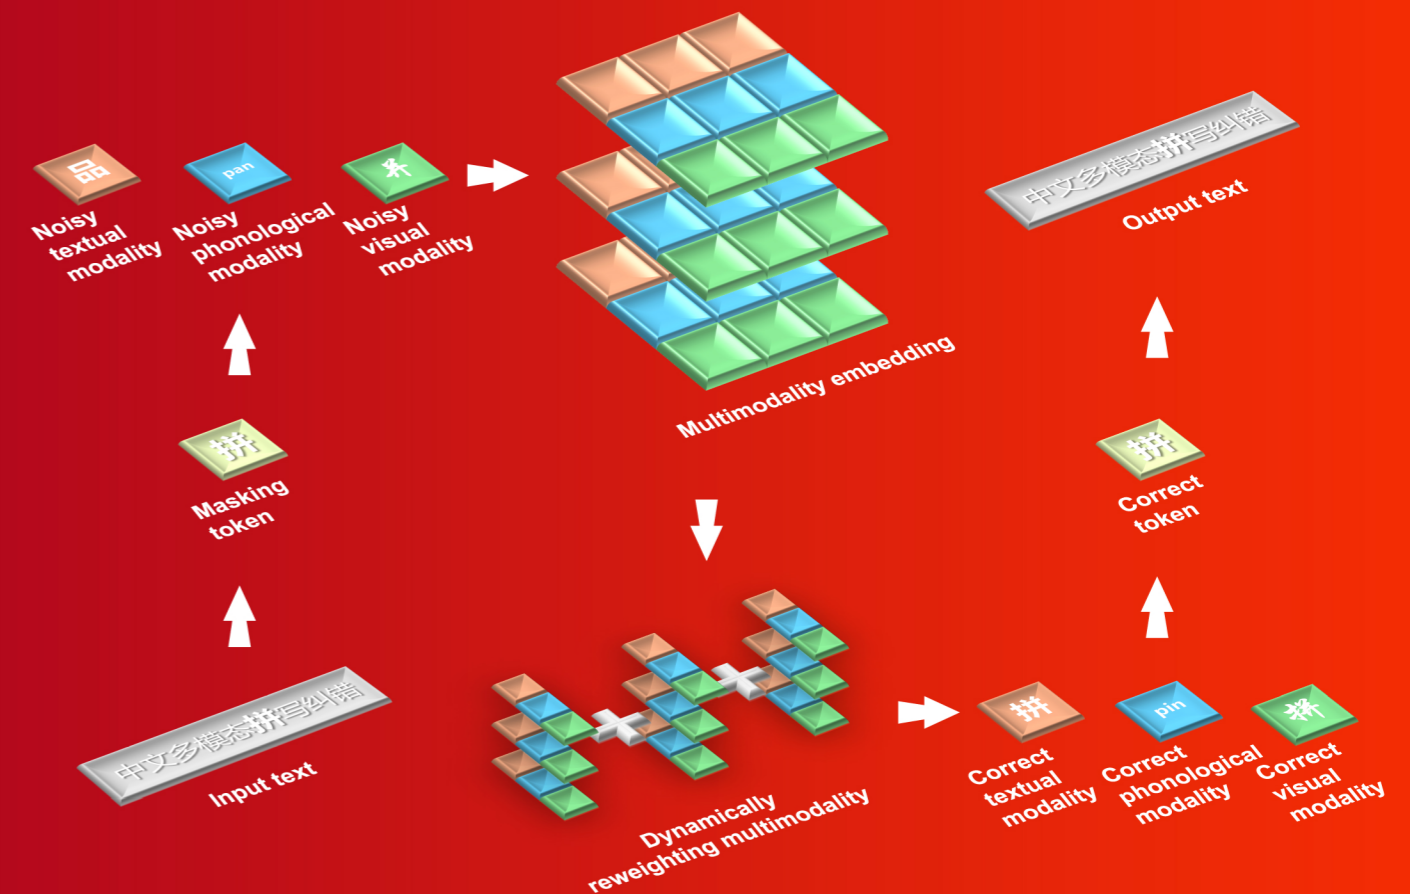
品
Noisy textual modality

pan
Noisy phonological modality

Noisy visual modality

Multimodality embedding

中文多模态拼写纠错
Output text

拼
Masking token

拼
Correct token

中文多模态拼写纠错
Input text

Dynamically reweighting multimodality

拼
Correct textual modality

pin
Correct phonological modality

拼
Correct visual modality